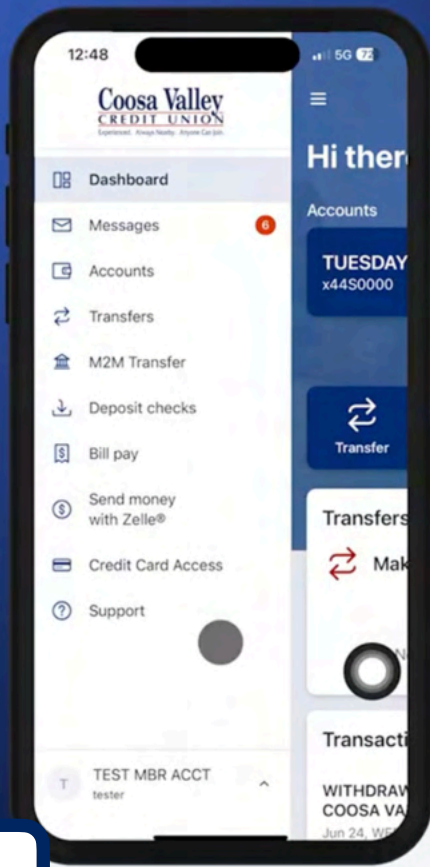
12:48

5G 72

Coosa Valley
CREDIT UNION
Experienced. Always Nearby. Anyone Can Join.

Dashboard

Messages 6

Accounts

Transfers

M2M Transfer

Deposit checks

Bill pay

Send money with Zelle®

Credit Card Access

Support

T TEST MBR ACCT
tester

Hi there

Accounts

TUESDAY
x44S0000

Transfer

Transfers

Mak

Transacti

WITHDRAW
COOSA VA
Jun 24, WE